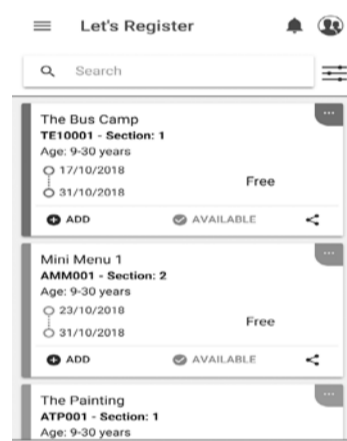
Let's Register

Search

The Bus Camp
TE10001 - Section: 1
Age: 9-30 years
17/10/2018
31/10/2018
Free
ADD
AVAILABLE

Mini Menu 1
AMM001 - Section: 2
Age: 9-30 years
23/10/2018
31/10/2018
Free
ADD
AVAILABLE

The Painting
ATP001 - Section: 1
Age: 9-30 years